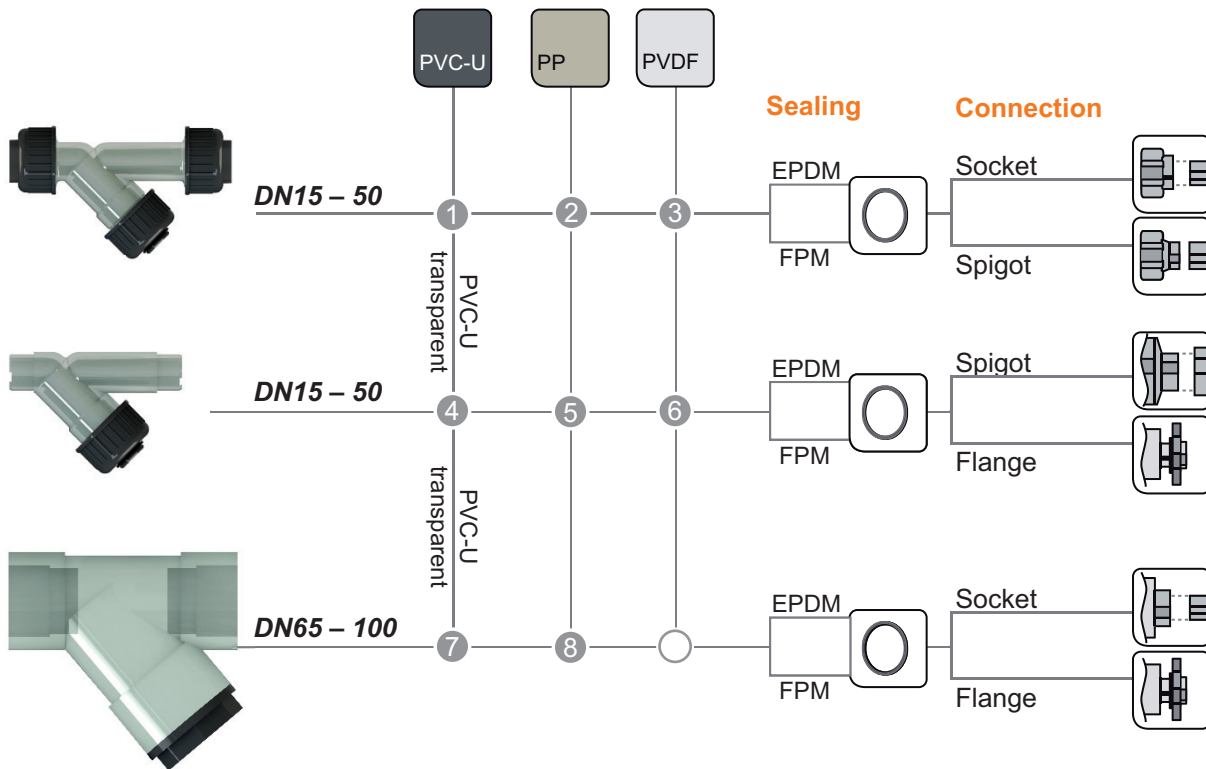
PVC-U

PP

PVDF

Sealing

Connection

DN15 – 50

1

2

3

EPDM

FPM

Socket

Spigot

PVC-U transparent

DN15 – 50

4

5

6

EPDM

FPM

Spigot

Flange

PVC-U transparent

DN65 – 100

7

8

EPDM

FPM

Socket

Flange